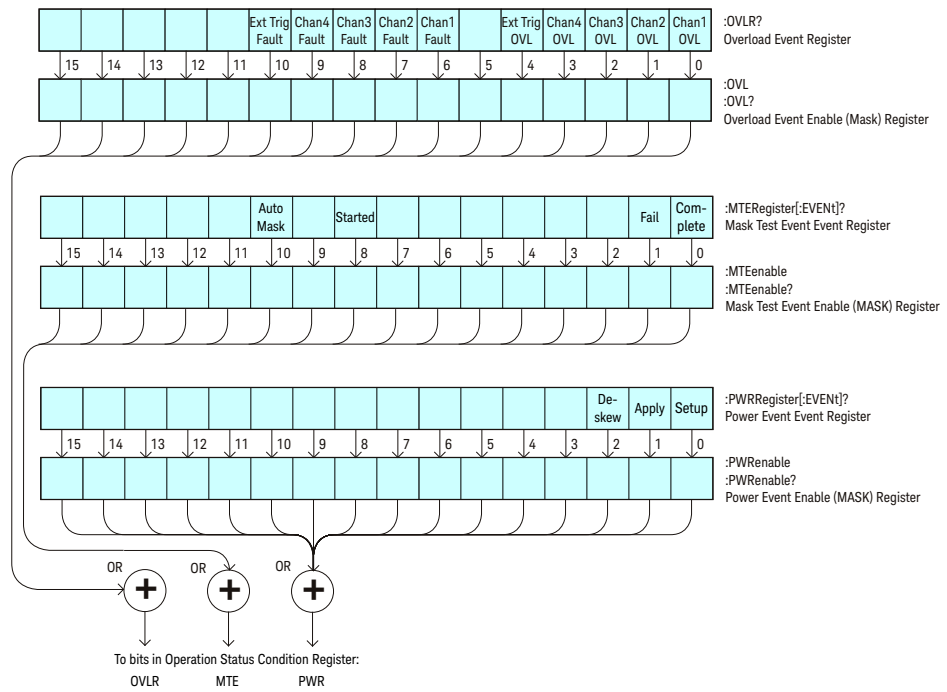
Ext Trig Fault Chan4 Fault Chan3 Fault Chan2 Fault Chan1 Fault Ext Trig OVL Chan4 OVL Chan3 OVL Chan2 OVL Chan1 OVL

:OVLR?
Overload Event Register

15 14 13 12 11 10 9 8 7 6 5 4 3 2 1 0

:OVL
:OVL?
Overload Event Enable (Mask) Register

Auto Mask Started Fail Complete

:MTERegister[:EVENt]?
Mask Test Event Event Register

15 14 13 12 11 10 9 8 7 6 5 4 3 2 1 0

:MTEenable
:MTEenable?
Mask Test Event Enable (MASK) Register

De-skew Apply Setup

:PWRRegister[:EVENt]?
Power Event Event Register

15 14 13 12 11 10 9 8 7 6 5 4 3 2 1 0

:PWRenable
:PWRenable?
Power Event Enable (MASK) Register

OR OR OR

To bits in Operation Status Condition Register:
OVLR MTE PWR